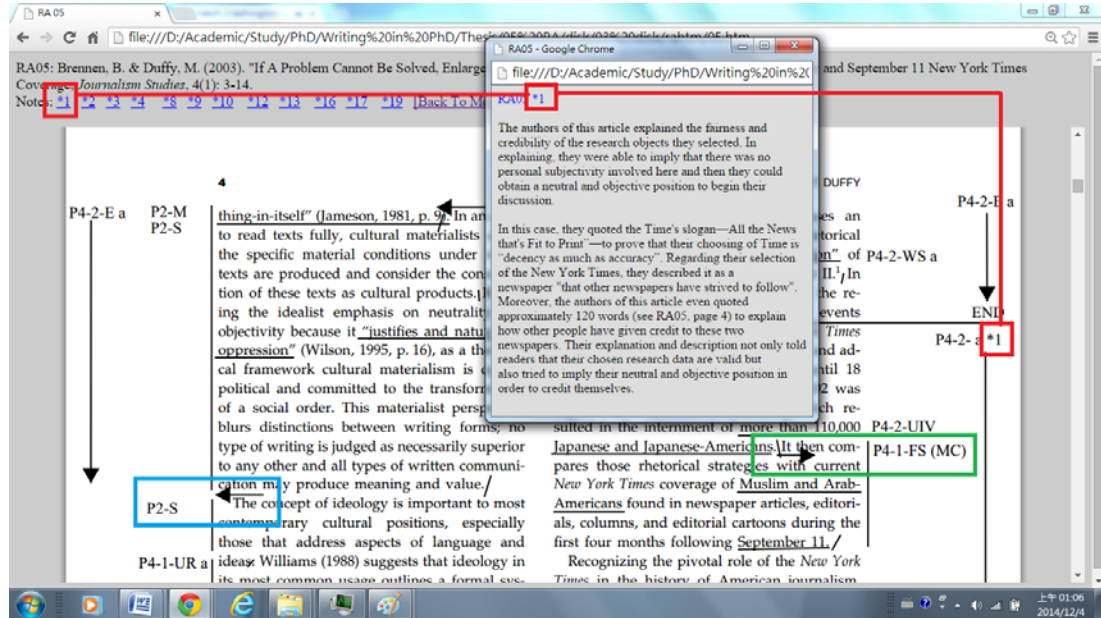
RA 05

file:///D:/Academic/Study/PhD/Writing%20in%20PhD/Thesis/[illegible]

RA05: Brennen, B. & Duffy, M. (2003). "If A Problem Cannot Be Solved, Enlarge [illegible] and September 11 New York Times Coverage. Journalism Studies, 4(1): 3-14.
Notes: *1 *2 *3 *4 *8 *9 *10 *12 *13 *16 *17 *19 [Back To M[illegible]

RA05 - Google Chrome
file:///D:/Academic/Study/PhD/Writing%20in%20

RA05 *1

The authors of this article explained the fairness and credibility of the research objects they selected. In explaining, they were able to imply that there was no personal subjectivity involved here and then they could obtain a neutral and objective position to begin their discussion.

In this case, they quoted the Time's slogan—All the News that's Fit to Print"—to prove that their choosing of Time is "decency as much as accuracy". Regarding their selection of the New York Times, they described it as a newspaper "that other newspapers have strived to follow". Moreover, the authors of this article even quoted approximately 120 words (see RA05, page 4) to explain how other people have given credit to these two newspapers. Their explanation and description not only told readers that their chosen research data are valid but also tried to imply their neutral and objective position in order to credit themselves.

4

DUFFY

P4-2-E a
P2-M
P2-S

thing-in-itself" (Jameson, 1981, p. 9). In an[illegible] to read texts fully, cultural materialists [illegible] the specific material conditions under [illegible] texts are produced and consider the con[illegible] tion of these texts as cultural products. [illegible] ing the idealist emphasis on neutralit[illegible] objectivity because it "justifies and natu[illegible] oppression" (Wilson, 1995, p. 16), as a th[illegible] cal framework cultural materialism is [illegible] political and committed to the transform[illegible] of a social order. This materialist persp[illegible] blurs distinctions between writing forms; no type of writing is judged as necessarily superior to any other and all types of written communication may produce meaning and value.

P2-S

The concept of ideology is important to most contemporary cultural positions, especially those that address aspects of language and

P4-1-UR a

ideas. Williams (1988) suggests that ideology in its most common usage outlines a formal sys-

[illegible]es an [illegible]torical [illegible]on" of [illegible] II. In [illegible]he re-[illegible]events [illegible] Times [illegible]nd ad-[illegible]ntil 18 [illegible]2 was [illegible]ch re-sulted in the internment of more than 110,000 Japanese and Japanese-Americans. It then compares those rhetorical strategies with current New York Times coverage of Muslim and Arab-Americans found in newspaper articles, editorials, columns, and editorial cartoons during the first four months following September 11.

Recognizing the pivotal role of the New York Times in the history of American journalism,

P4-2-E a
P4-2-WS a
END
P4-2- a
*1
P4-2-UIV
P4-1-FS (MC)

上午 01:06
2014/12/4